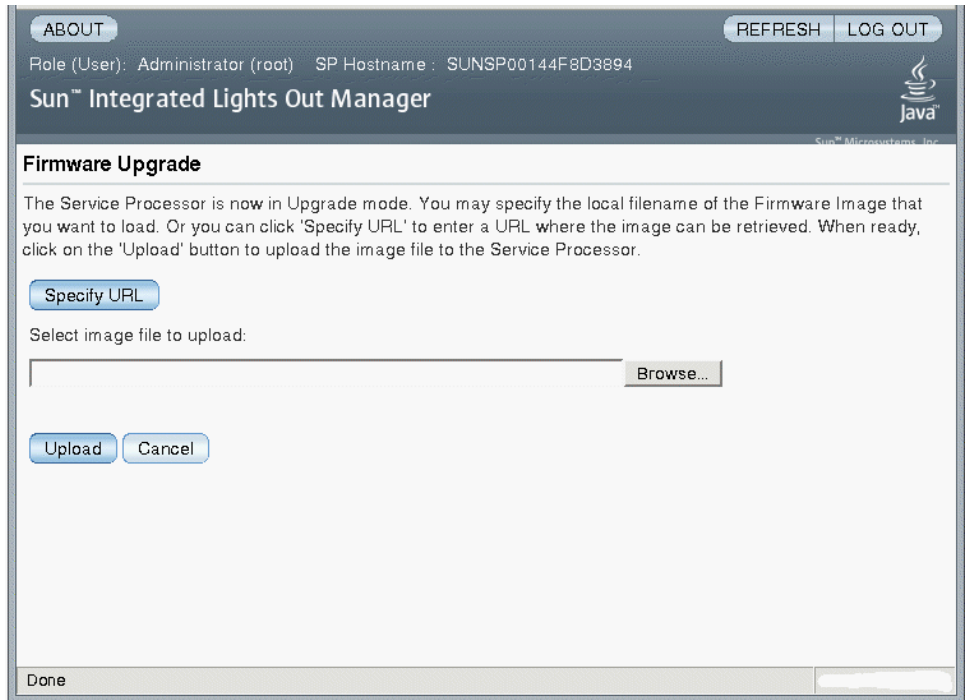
ABOUT

REFRESH LOG OUT

Role (User): Administrator (root) SP Hostname : SUNSP00144F8D3894

Sun™ Integrated Lights Out Manager

Java™

Sun™ Microsystems, Inc.

Firmware Upgrade

The Service Processor is now in Upgrade mode. You may specify the local filename of the Firmware Image that you want to load. Or you can click 'Specify URL' to enter a URL where the image can be retrieved. When ready, click on the 'Upload' button to upload the image file to the Service Processor.

Specify URL

Select image file to upload:

Browse...

Upload Cancel

Done